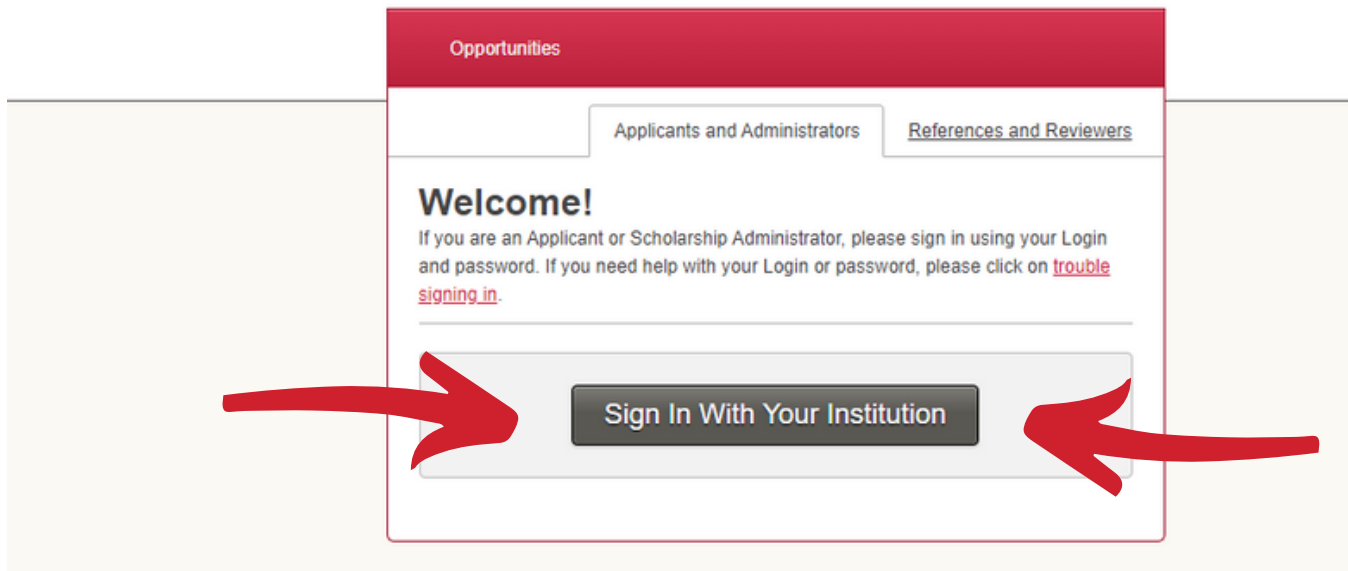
Opportunities

Applicants and Administrators

References and Reviewers

Welcome!

If you are an Applicant or Scholarship Administrator, please sign in using your Login and password. If you need help with your Login or password, please click on trouble signing in.

Sign In With Your Institution